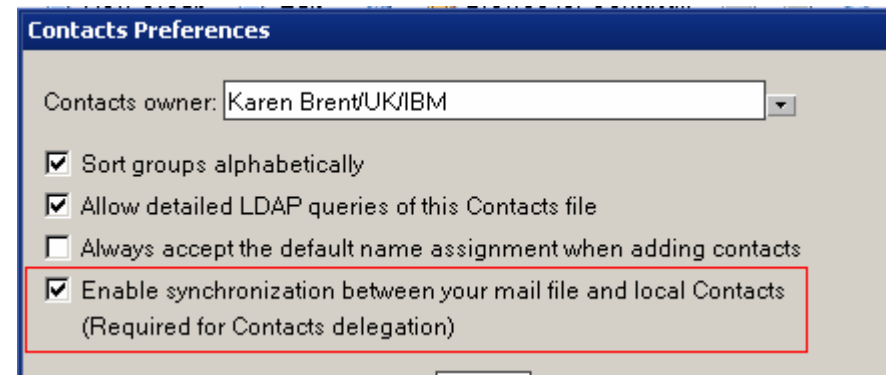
Contacts Preferences

Contacts owner: Karen Brent/UK/IBM

Sort groups alphabetically

Allow detailed LDAP queries of this Contacts file

Always accept the default name assignment when adding contacts

Enable synchronization between your mail file and local Contacts (Required for Contacts delegation)